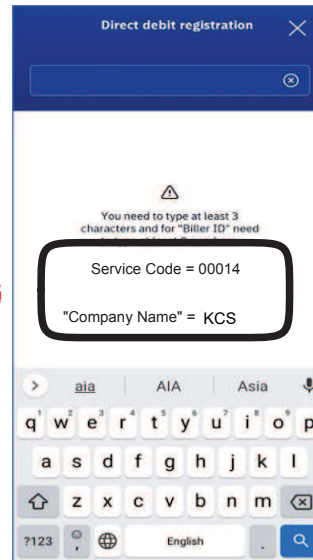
Direct debit registration

You need to type at least 3 characters and for "Biller ID" need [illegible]

Service Code = 00014

"Company Name" = KCS

aia AIA Asia

q w e r t y u i o p

a s d f g h j k l

z x c v b n m

?123 English .